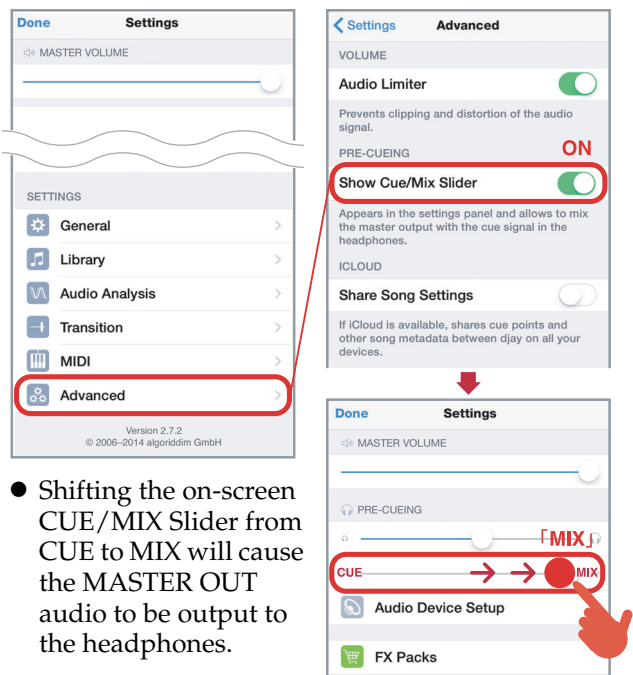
Done Settings

MASTER VOLUME

SETTINGS

General

Library

Audio Analysis

Transition

MIDI

Advanced

Version 2.7.2
© 2006–2014 algoriddim GmbH

Settings Advanced

VOLUME

Audio Limiter

Prevents clipping and distortion of the audio signal.

PRE-CUEING

ON

Show Cue/Mix Slider

Appears in the settings panel and allows to mix the master output with the cue signal in the headphones.

ICLOUD

Share Song Settings

If iCloud is available, shares cue points and other song metadata between djay on all your devices.

Done Settings

MASTER VOLUME

PRE-CUEING

「MIX」

CUE

MIX

Audio Device Setup

FX Packs

● Shifting the on-screen CUE/MIX Slider from CUE to MIX will cause the MASTER OUT audio to be output to the headphones.